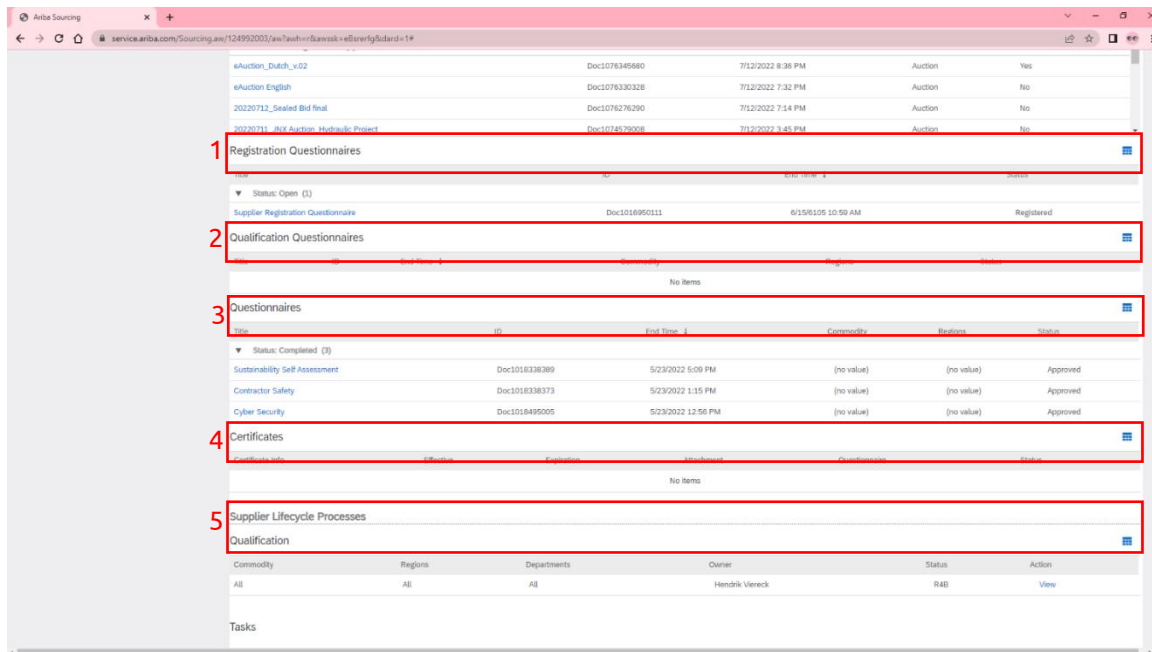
Ariba Sourcing

service.ariba.com/Sourcing.aw/124992003/aw?awh=r&awssk=eBsrerfg&dard=1#

| | | | | |
|---|---|---|---|---|
| eAuction_Dutch_v.02 | Doc1076345680 | 7/12/2022 8:36 PM | Auction | Yes |
| eAuction English | Doc1076330328 | 7/12/2022 7:32 PM | Auction | No |
| 20220712_Sealed Bid final | Doc1076276290 | 7/12/2022 7:14 PM | Auction | No |
| 20220711_JNX Auction_Hydraulic Project | Doc1074579008 | 7/12/2022 3:45 PM | Auction | No |

1 Registration Questionnaires

| Title | ID | End Time ↓ | Status |
|---|---|---|---|
| ▼ Status: Open (1) | | | |
| Supplier Registration Questionnaire | Doc1016950111 | 6/15/6105 10:59 AM | Registered |

2 Qualification Questionnaires

| Title | ID | End Time ↓ | Commodity | Regions | Status |
|---|---|---|---|---|---|

No items

3 Questionnaires

| Title | ID | End Time ↓ | Commodity | Regions | Status |
|---|---|---|---|---|---|
| ▼ Status: Completed (3) | | | | | |
| Sustainability Self Assessment | Doc1018338389 | 5/23/2022 5:09 PM | (no value) | (no value) | Approved |
| Contractor Safety | Doc1018338373 | 5/23/2022 1:15 PM | (no value) | (no value) | Approved |
| Cyber Security | Doc1018495005 | 5/23/2022 12:58 PM | (no value) | (no value) | Approved |

4 Certificates

| Certificate Info | Effective | Expiration | Attachment | Questionnaire | Status |
|---|---|---|---|---|---|

No items

5 Supplier Lifecycle Processes

Qualification

| Commodity | Regions | Departments | Owner | Status | Action |
|---|---|---|---|---|---|
| All | All | All | Hendrik Viereck | R4B | View |

Tasks